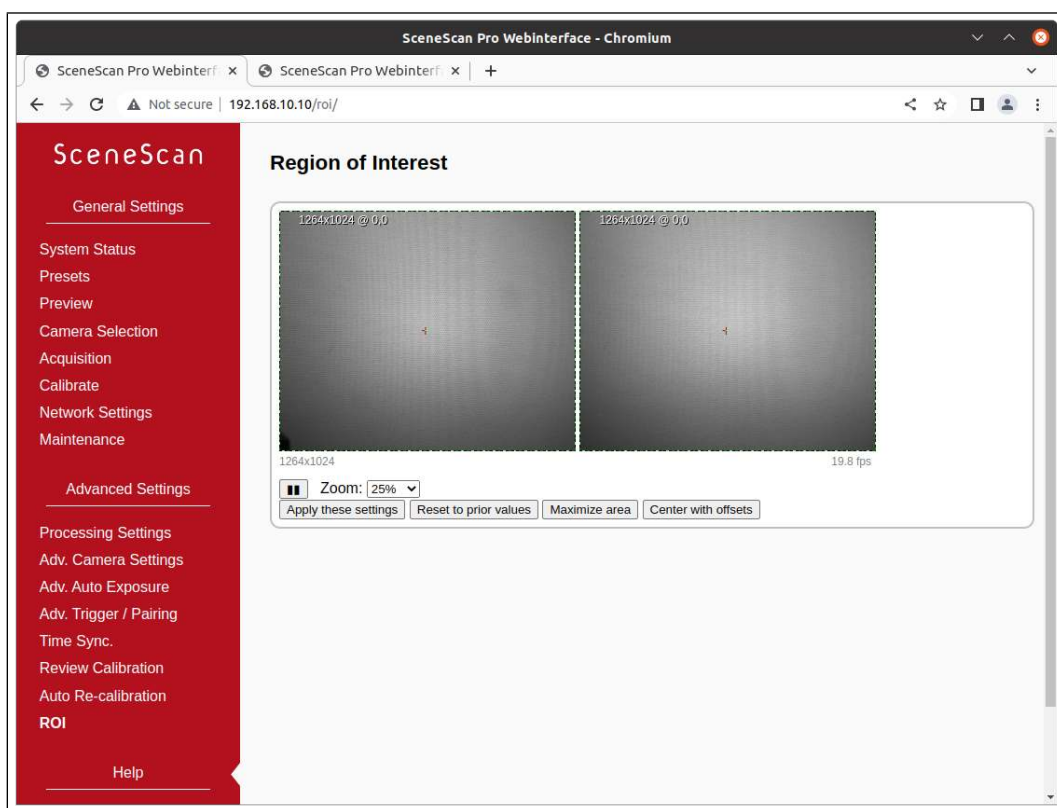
SceneScan Pro Webinterface - Chromium

SceneScan Pro Webinterf ×
SceneScan Pro Webinterf ×
+

Not secure | 192.168.10.10/roi/

SceneScan

General Settings

System Status
Presets
Preview
Camera Selection
Acquisition
Calibrate
Network Settings
Maintenance

Advanced Settings

Processing Settings
Adv. Camera Settings
Adv. Auto Exposure
Adv. Trigger / Pairing
Time Sync.
Review Calibration
Auto Re-calibration
ROI

Help

Region of Interest

1264x1024 @ 0,0
1264x1024 @ 0,0

1264x1024
19.8 fps

Zoom: 25%

Apply these settings
Reset to prior values
Maximize area
Center with offsets